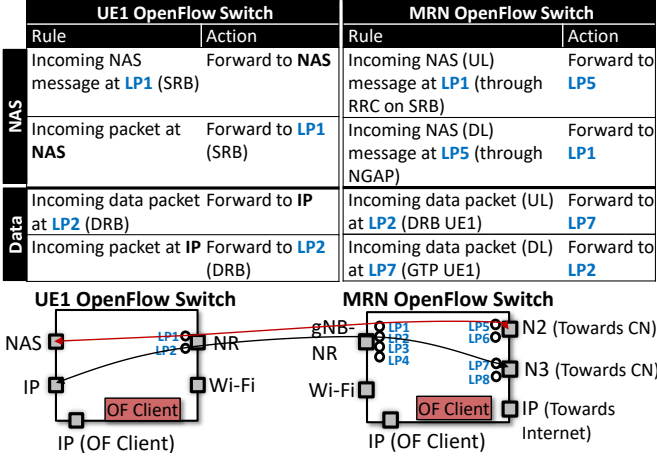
| | UE1 OpenFlow Switch | | MRN OpenFlow Switch | |
|---|---|---|---|---|
| | Rule | Action | Rule | Action |
| NAS | Incoming NAS message at LP1 (SRB) | Forward to NAS | Incoming NAS (UL) message at LP1 (through RRC on SRB) | Forward to LP5 |
| NAS | Incoming packet at NAS | Forward to LP1 (SRB) | Incoming NAS (DL) message at LP5 (through NGAP) | Forward to LP1 |
| Data | Incoming data packet at LP2 (DRB) | Forward to IP | Incoming data packet (UL) at LP2 (DRB UE1) | Forward to LP7 |
| Data | Incoming packet at IP | Forward to LP2 (DRB) | Incoming data packet (DL) at LP7 (GTP UE1) | Forward to LP2 |

UE1 OpenFlow Switch

NAS
LP1
LP2
NR
IP
Wi-Fi
OF Client
IP (OF Client)

MRN OpenFlow Switch

gNB-NR
LP1
LP2
LP3
LP4
LP5
LP6
N2 (Towards CN)
LP7
LP8
N3 (Towards CN)
Wi-Fi
OF Client
IP (Towards Internet)
IP (OF Client)